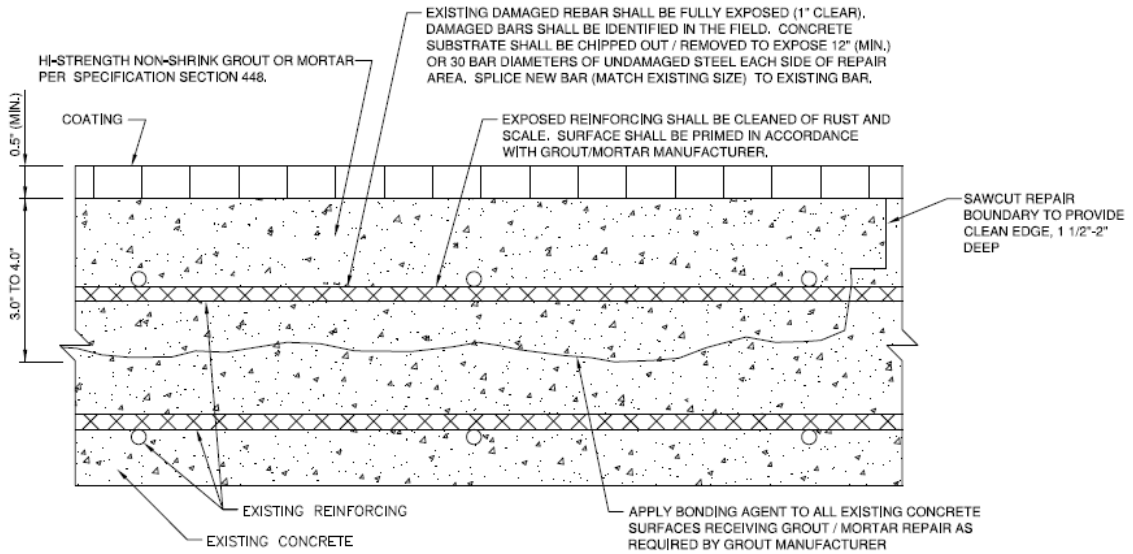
EXISTING DAMAGED REBAR SHALL BE FULLY EXPOSED (1" CLEAR). DAMAGED BARS SHALL BE IDENTIFIED IN THE FIELD. CONCRETE SUBSTRATE SHALL BE CHIPPED OUT / REMOVED TO EXPOSE 12" (MIN.) OR 30 BAR DIAMETERS OF UNDAMAGED STEEL EACH SIDE OF REPAIR AREA. SPLICE NEW BAR (MATCH EXISTING SIZE) TO EXISTING BAR.

HI-STRENGTH NON-SHRINK GROUT OR MORTAR PER SPECIFICATION SECTION 448.

COATING

0.5" (MIN.)

EXPOSED REINFORCING SHALL BE CLEANED OF RUST AND SCALE. SURFACE SHALL BE PRIMED IN ACCORDANCE WITH GROUT/MORTAR MANUFACTURER.

SAWCUT REPAIR BOUNDARY TO PROVIDE CLEAN EDGE, 1 1/2"-2" DEEP

3.0" TO 4.0"

EXISTING REINFORCING

EXISTING CONCRETE

APPLY BONDING AGENT TO ALL EXISTING CONCRETE SURFACES RECEIVING GROUT / MORTAR REPAIR AS REQUIRED BY GROUT MANUFACTURER